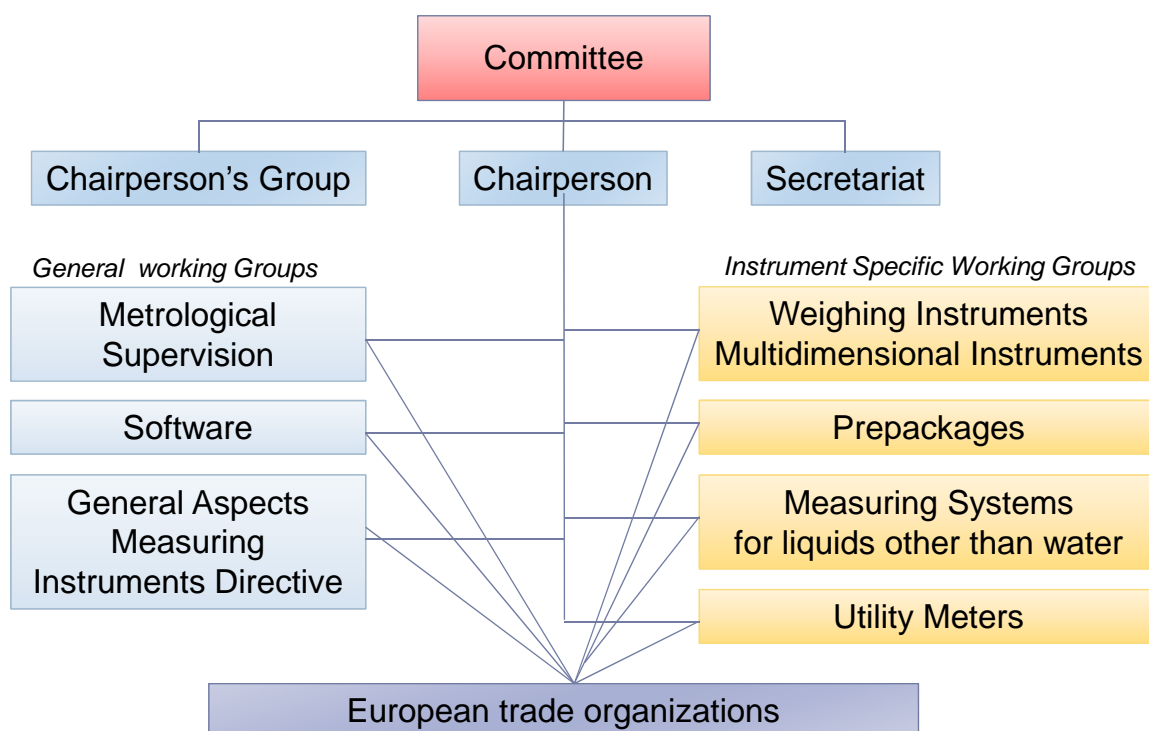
Committee

Chairperson’s Group

Chairperson

Secretariat

General working Groups

Metrological Supervision

Software

General Aspects Measuring Instruments Directive

Instrument Specific Working Groups

Weighing Instruments Multidimensional Instruments

Prepackages

Measuring Systems for liquids other than water

Utility Meters

European trade organizations